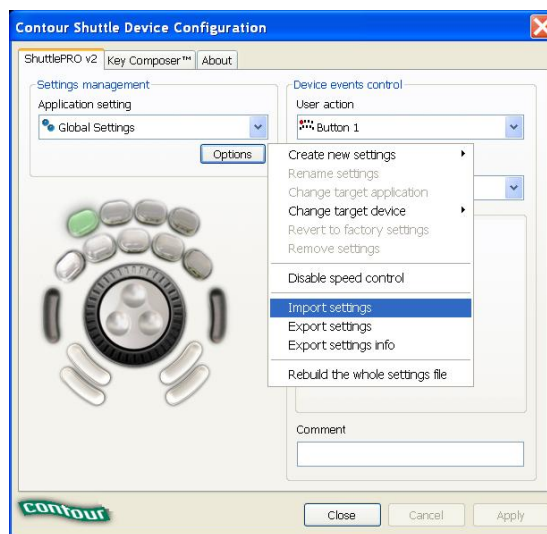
Contour Shuttle Device Configuration

ShuttlePRO v2 | Key Composer™ | About

Settings management
Application setting
Global Settings
Options

Device events control
User action
Button 1

Create new settings
Rename settings
Change target application
Change target device
Revert to factory settings
Remove settings
Disable speed control
Import settings
Export settings
Export settings info
Rebuild the whole settings file

Comment

contour

Close
Cancel
Apply